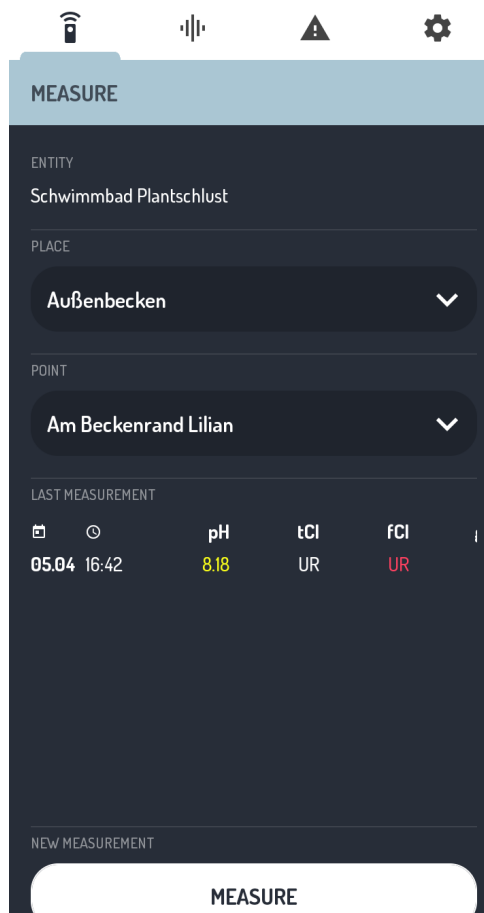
MEASURE

ENTITY
Schwimmbad Plantschlust

PLACE
Außenbecken

POINT
Am Beckenrand Lilian

LAST MEASUREMENT

| | | pH | tCl | fCl |
|---|---|---|---|---|
| 05.04 | 16:42 | 8.18 | UR | UR |

NEW MEASUREMENT

MEASURE